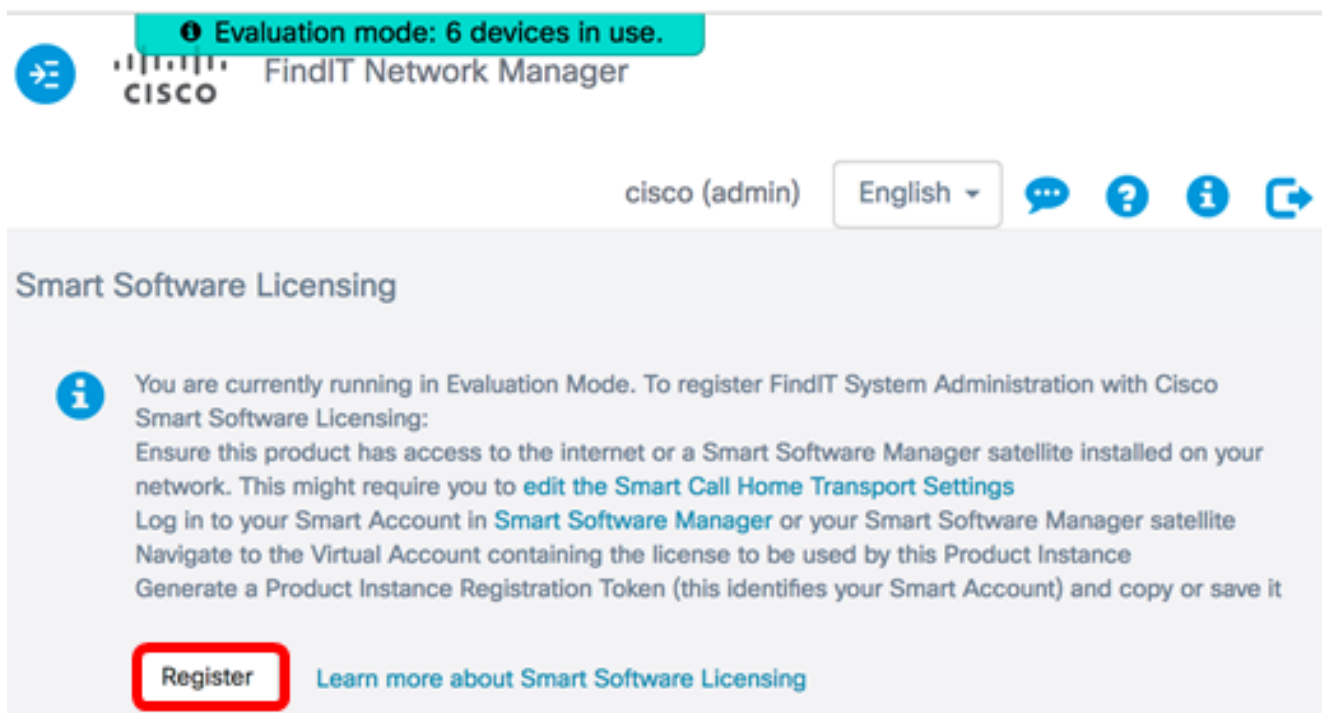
Evaluation mode: 6 devices in use.

cisco FindIT Network Manager

cisco (admin) English

Smart Software Licensing

You are currently running in Evaluation Mode. To register FindIT System Administration with Cisco Smart Software Licensing:
Ensure this product has access to the internet or a Smart Software Manager satellite installed on your network. This might require you to edit the Smart Call Home Transport Settings
Log in to your Smart Account in Smart Software Manager or your Smart Software Manager satellite
Navigate to the Virtual Account containing the license to be used by this Product Instance
Generate a Product Instance Registration Token (this identifies your Smart Account) and copy or save it

Register Learn more about Smart Software Licensing